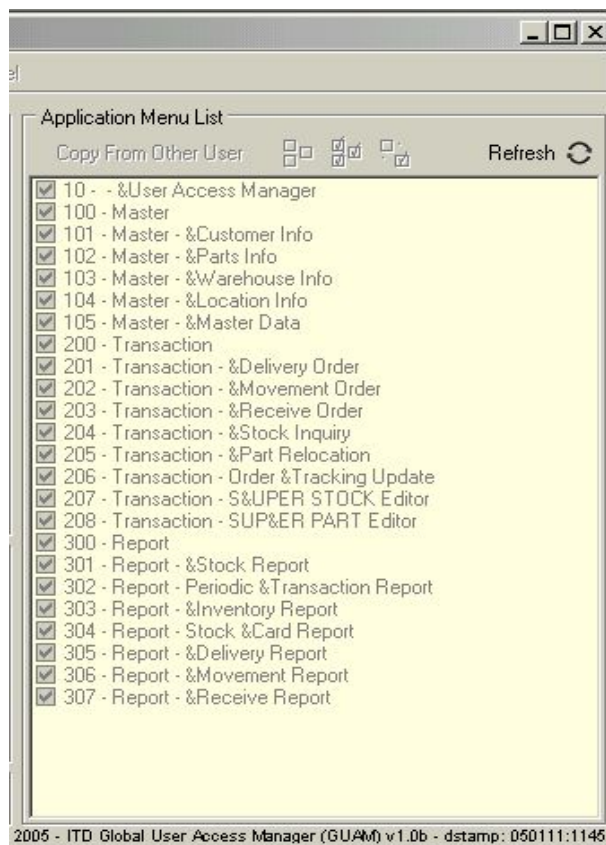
Application Menu List

Copy From Other User

Refresh

10 - - &User Access Manager
100 - Master
101 - Master - &Customer Info
102 - Master - &Parts Info
103 - Master - &Warehouse Info
104 - Master - &Location Info
105 - Master - &Master Data
200 - Transaction
201 - Transaction - &Delivery Order
202 - Transaction - &Movement Order
203 - Transaction - &Receive Order
204 - Transaction - &Stock Inquiry
205 - Transaction - &Part Relocation
206 - Transaction - Order &Tracking Update
207 - Transaction - S&UPER STOCK Editor
208 - Transaction - SUP&ER PART Editor
300 - Report
301 - Report - &Stock Report
302 - Report - Periodic &Transaction Report
303 - Report - &Inventory Report
304 - Report - Stock &Card Report
305 - Report - &Delivery Report
306 - Report - &Movement Report
307 - Report - &Receive Report

2005 - ITD Global User Access Manager (GUAM) v1.0b - dstamp: 050111:1145